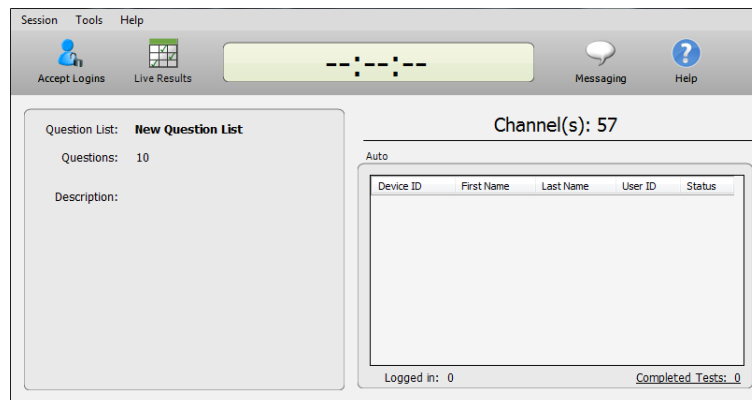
Session Tools Help

Accept Logins Live Results --:--:-- Messaging Help

Question List: New Question List

Questions: 10

Description:

Channel(s): 57

Auto

| Device ID | First Name | Last Name | User ID | Status |
|---|---|---|---|---|

Logged in: 0

Completed Tests: 0